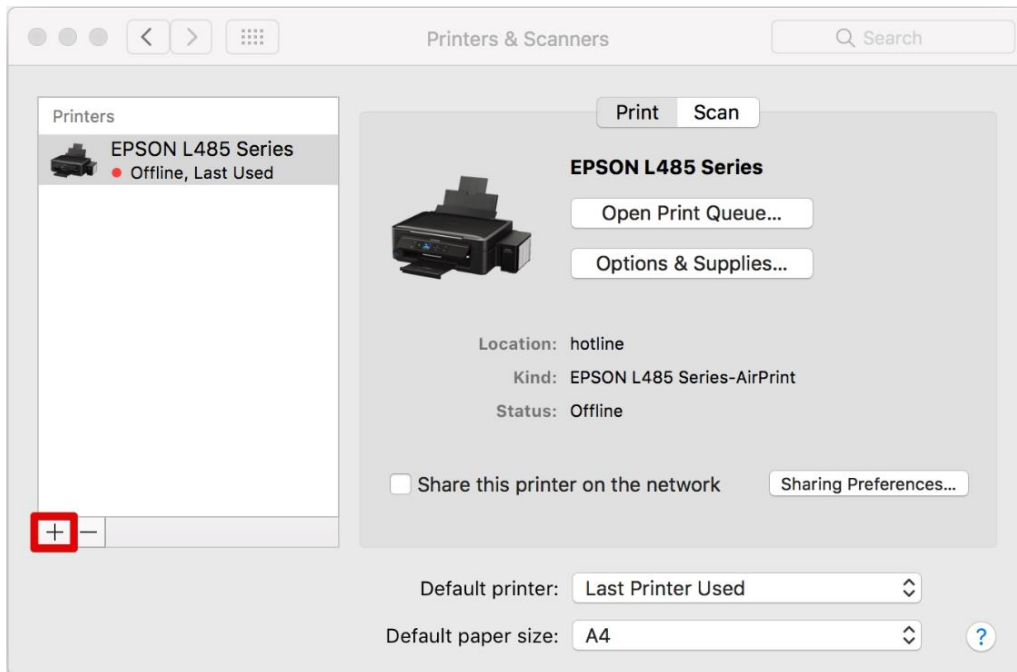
Printers & Scanners

Search

Printers

EPSON L485 Series
Offline, Last Used

Print Scan

EPSON L485 Series

Open Print Queue...

Options & Supplies...

Location: hotline
Kind: EPSON L485 Series-AirPrint
Status: Offline

Share this printer on the network

Sharing Preferences...

+ −

Default printer: Last Printer Used

Default paper size: A4

?